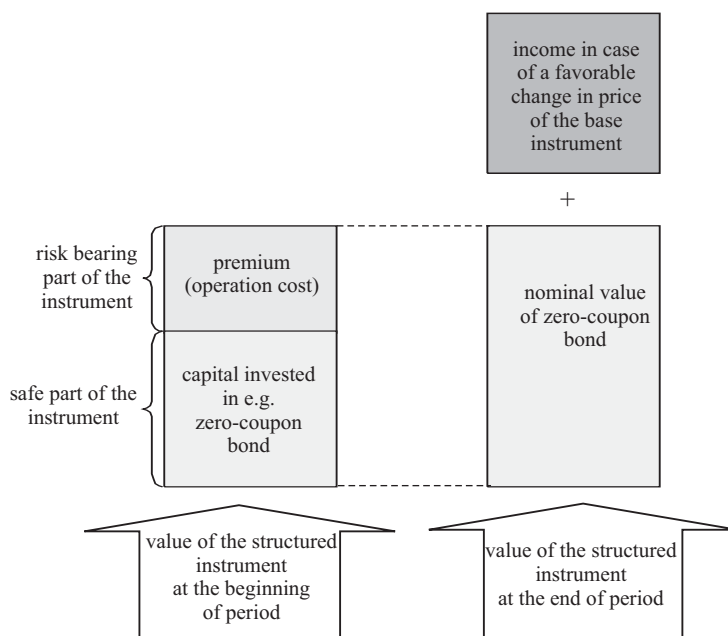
income in case of a favorable change in price of the base instrument

+

risk bearing part of the instrument

premium (operation cost)

nominal value of zero-coupon bond

safe part of the instrument

capital invested in e.g. zero-coupon bond

value of the structured instrument at the beginning of period

value of the structured instrument at the end of period